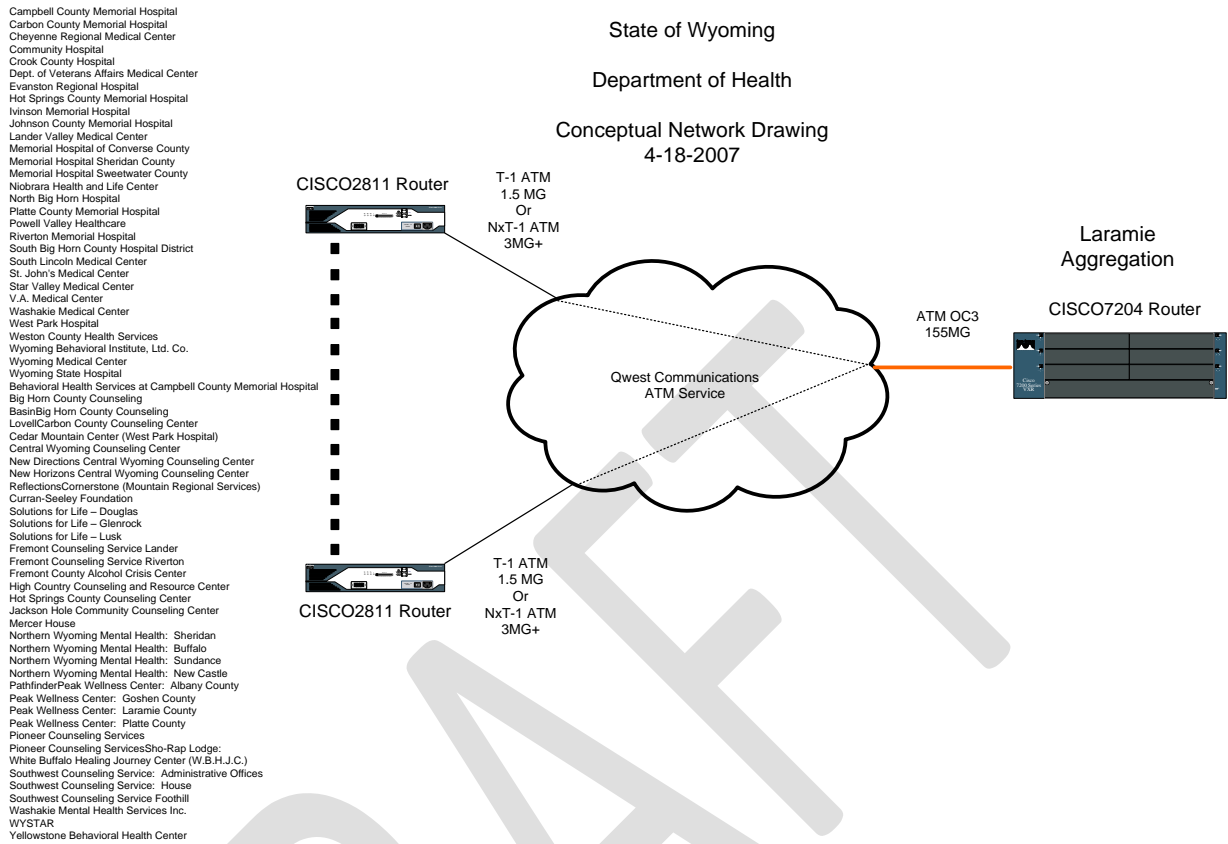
Campbell County Memorial Hospital
Carbon County Memorial Hospital
Cheyenne Regional Medical Center
Community Hospital
Crook County Hospital
Dept. of Veterans Affairs Medical Center
Evanston Regional Hospital
Hot Springs County Memorial Hospital
Ivinson Memorial Hospital
Johnson County Memorial Hospital
Lander Valley Medical Center
Memorial Hospital of Converse County
Memorial Hospital Sheridan County
Memorial Hospital Sweetwater County
Niobrara Health and Life Center
North Big Horn Hospital
Platte County Memorial Hospital
Powell Valley Healthcare
Riverton Memorial Hospital
South Big Horn County Hospital District
South Lincoln Medical Center
St. John's Medical Center
Star Valley Medical Center
V.A. Medical Center
Washakie Medical Center
West Park Hospital
Weston County Health Services
Wyoming Behavioral Institute, Ltd. Co.
Wyoming Medical Center
Wyoming State Hospital
Behavioral Health Services at Campbell County Memorial Hospital
Big Horn County Counseling
BasinBig Horn County Counseling
LovellCarbon County Counseling Center
Cedar Mountain Center (West Park Hospital)
Central Wyoming Counseling Center
New Directions Central Wyoming Counseling Center
New Horizons Central Wyoming Counseling Center
ReflectionsCornerstone (Mountain Regional Services)
Curran-Seeley Foundation
Solutions for Life – Douglas
Solutions for Life – Glenrock
Solutions for Life – Lusk
Fremont Counseling Service Lander
Fremont Counseling Service Riverton
Fremont County Alcohol Crisis Center
High Country Counseling and Resource Center
Hot Springs County Counseling Center
Jackson Hole Community Counseling Center
Mercer House
Northern Wyoming Mental Health: Sheridan
Northern Wyoming Mental Health: Buffalo
Northern Wyoming Mental Health: Sundance
Northern Wyoming Mental Health: New Castle
PathfinderPeak Wellness Center: Albany County
Peak Wellness Center: Goshen County
Peak Wellness Center: Laramie County
Peak Wellness Center: Platte County
Pioneer Counseling Services
Pioneer Counseling ServicesSho-Rap Lodge:
White Buffalo Healing Journey Center (W.B.H.J.C.)
Southwest Counseling Service: Administrative Offices
Southwest Counseling Service: House
Southwest Counseling Service Foothill
Washakie Mental Health Services Inc.
WYSTAR
Yellowstone Behavioral Health Center

State of Wyoming

Department of Health

Conceptual Network Drawing
4-18-2007

CISCO2811 Router

T-1 ATM
1.5 MG
Or
NxT-1 ATM
3MG+

Laramie
Aggregation

CISCO7204 Router

ATM OC3
155MG

Qwest Communications
ATM Service

T-1 ATM
1.5 MG
Or
NxT-1 ATM
3MG+

CISCO2811 Router